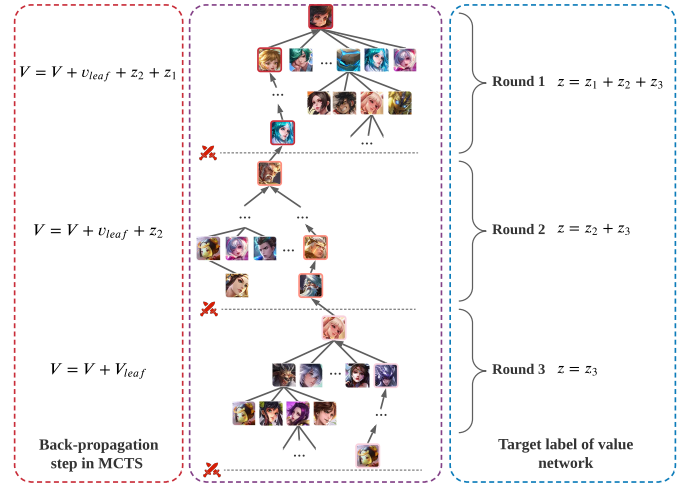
$V = V + v_{leaf} + z_2 + z_1$

$V = V + v_{leaf} + z_2$

$V = V + V_{leaf}$

Back-propagation step in MCTS

...

...

...

...

...

...

...

...

...

Round 1 $z = z_1 + z_2 + z_3$

Round 2 $z = z_2 + z_3$

Round 3 $z = z_3$

Target label of value network